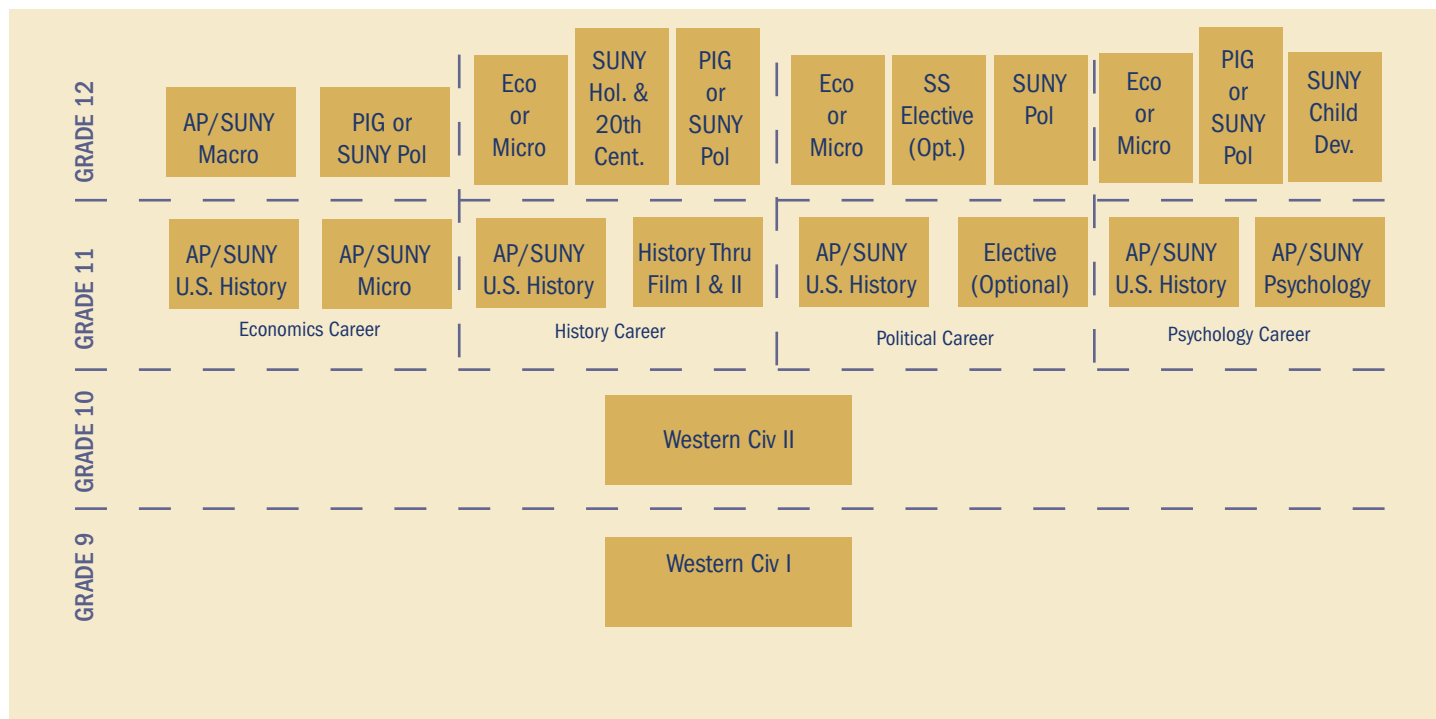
GRADE 12

AP/SUNY Macro

PIG or SUNY Pol

Eco or Micro

SUNY Hol. & 20th Cent.

PIG or SUNY Pol

Eco or Micro

SS Elective (Opt.)

SUNY Pol

Eco or Micro

PIG or SUNY Pol

SUNY Child Dev.

GRADE 11

AP/SUNY U.S. History

AP/SUNY Micro

Economics Career

AP/SUNY U.S. History

History Thru Film I & II

History Career

AP/SUNY U.S. History

Elective (Optional)

Political Career

AP/SUNY U.S. History

AP/SUNY Psychology

Psychology Career

GRADE 10

Western Civ II

GRADE 9

Western Civ I